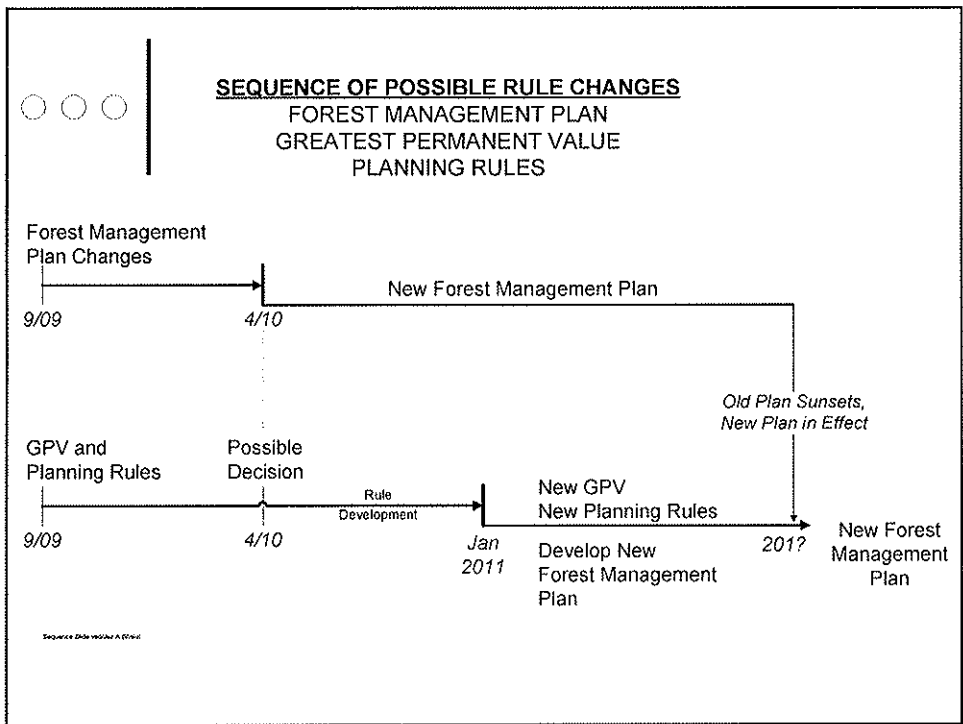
SEQUENCE OF POSSIBLE RULE CHANGES
FOREST MANAGEMENT PLAN
GREATEST PERMANENT VALUE
PLANNING RULES

Forest Management Plan Changes

New Forest Management Plan

9/09

4/10

Old Plan Sunsets, New Plan in Effect

GPV and Planning Rules

Possible Decision

Rule Development

New GPV
New Planning Rules

9/09

4/10

Jan 2011

Develop New Forest Management Plan

201?

New Forest Management Plan

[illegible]